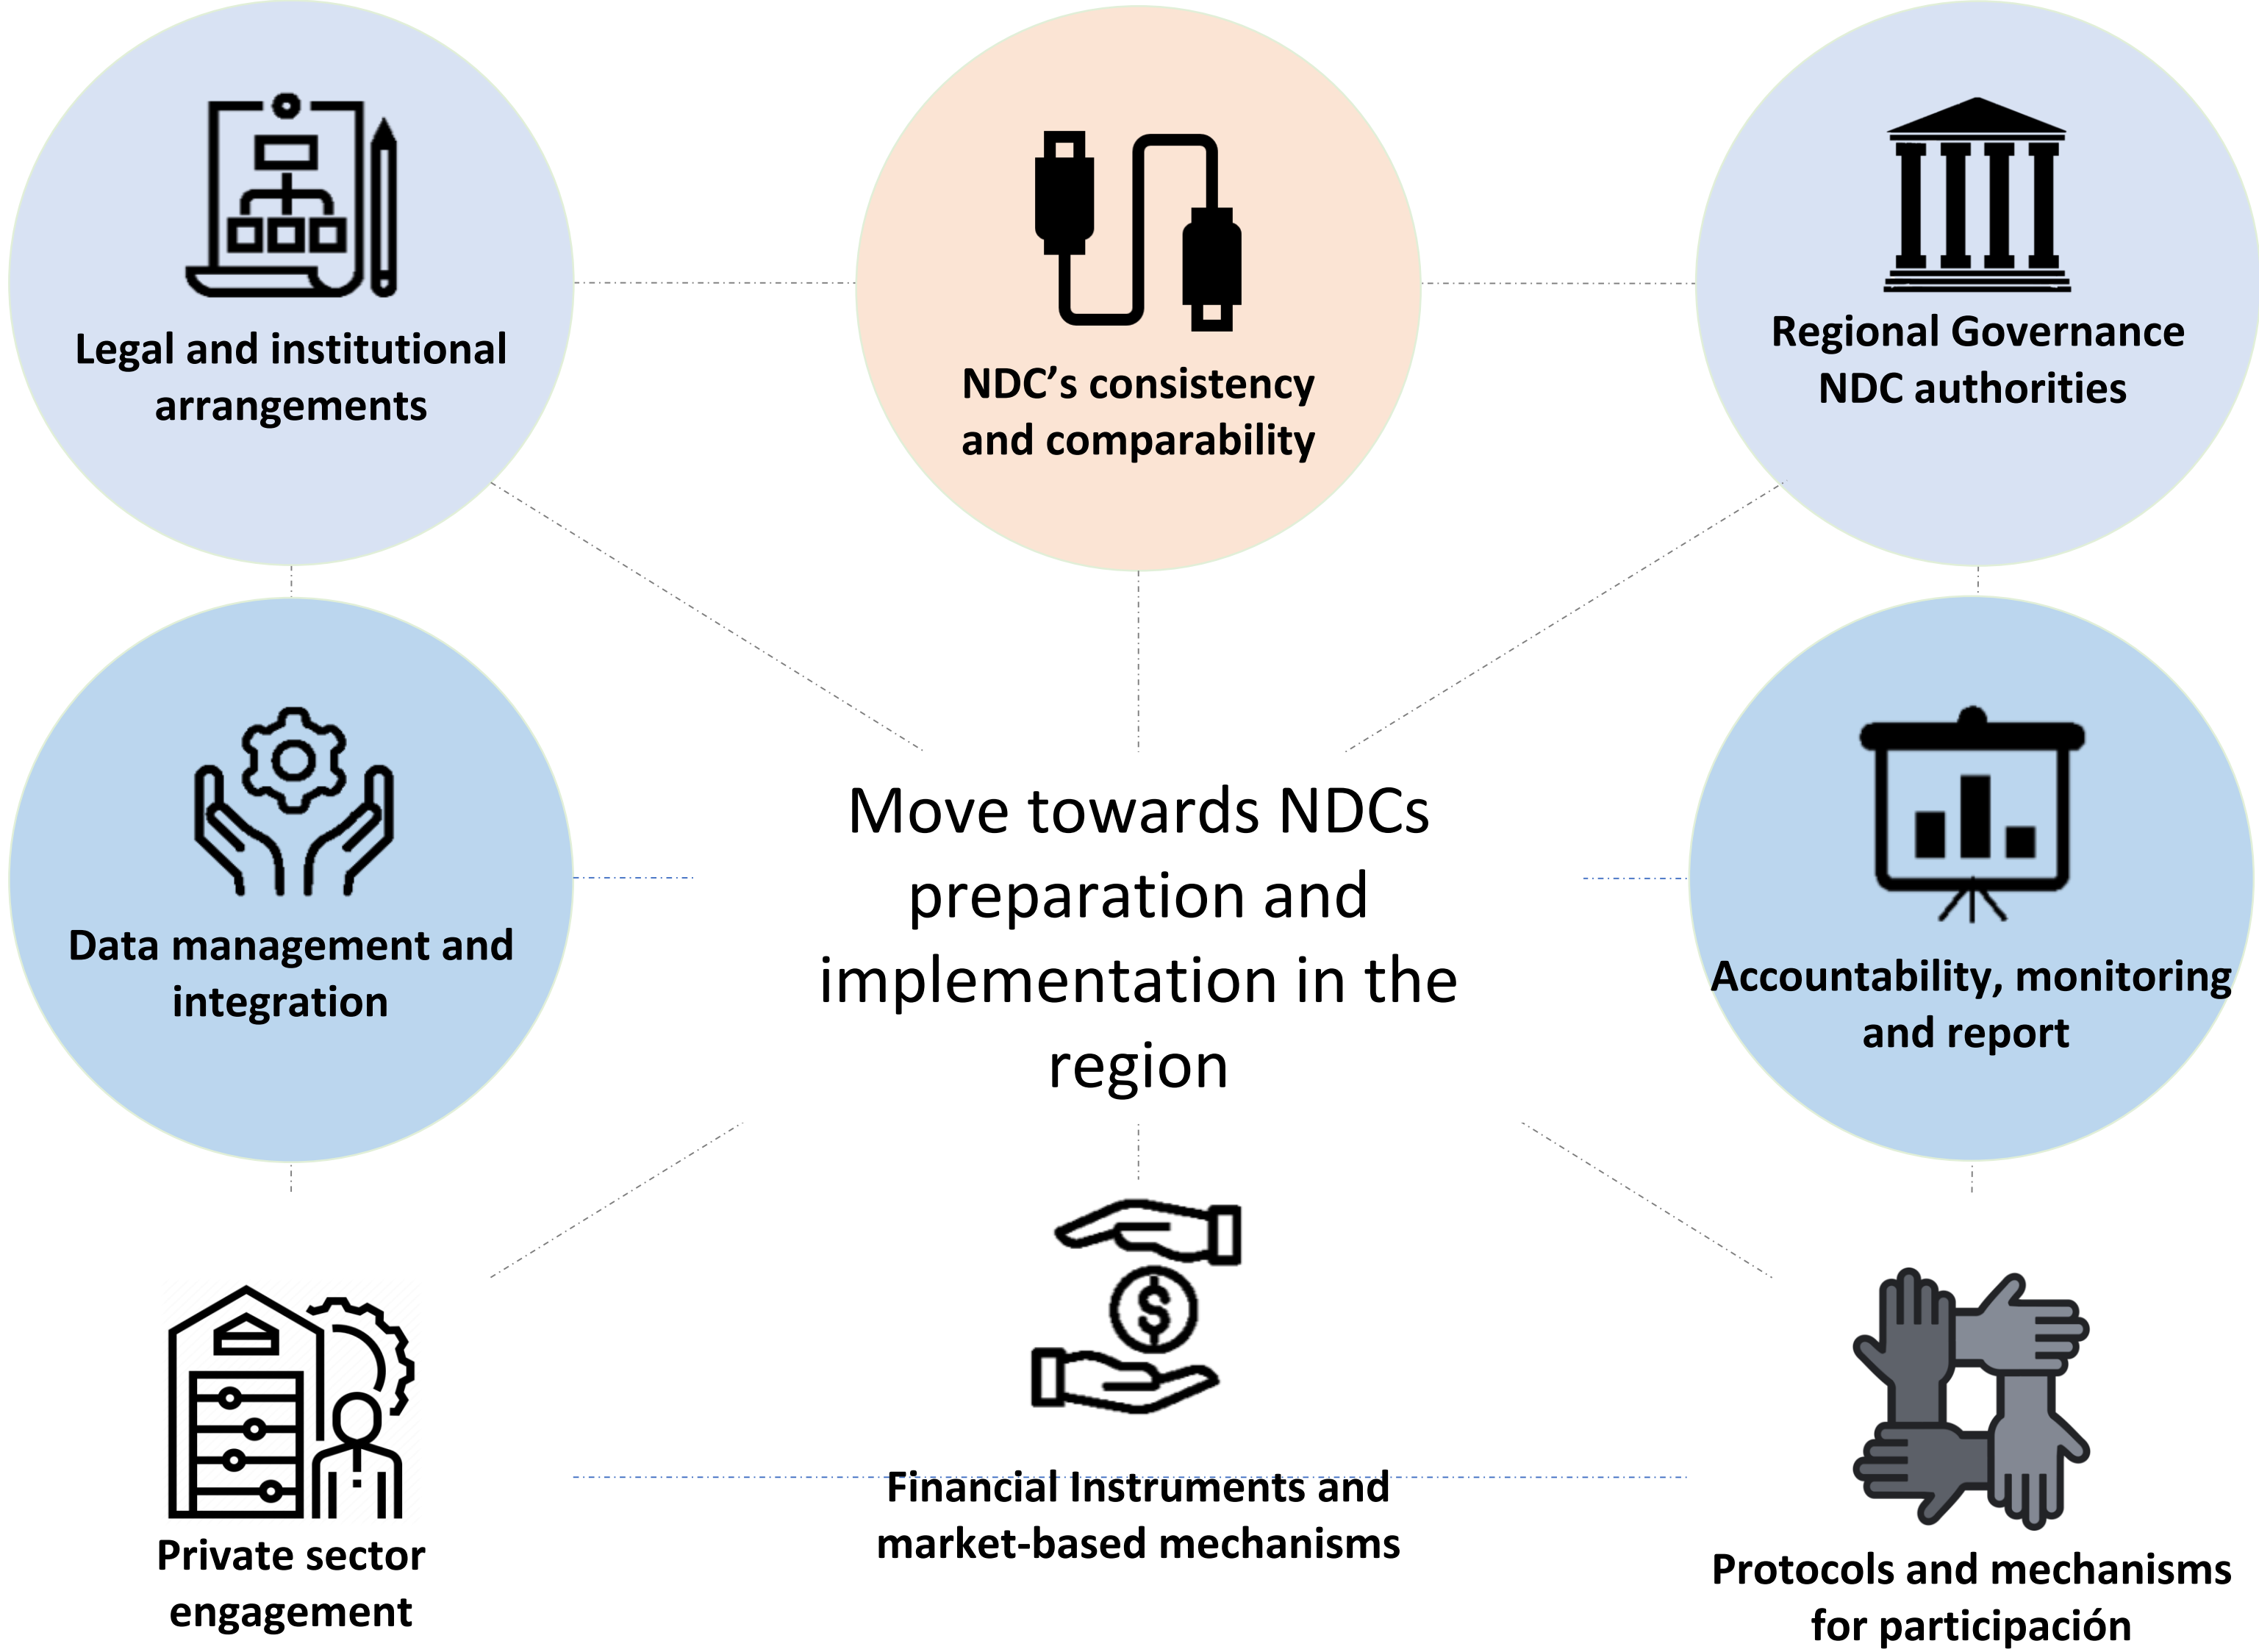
Legal and institutional arrangements

NDC's consistency and comparability

Regional Governance NDC authorities

Data management and integration

Move towards NDCs preparation and implementation in the region

Accountability, monitoring and report

Private sector engagement

Financial Instruments and market-based mechanisms

Protocols and mechanisms for participación